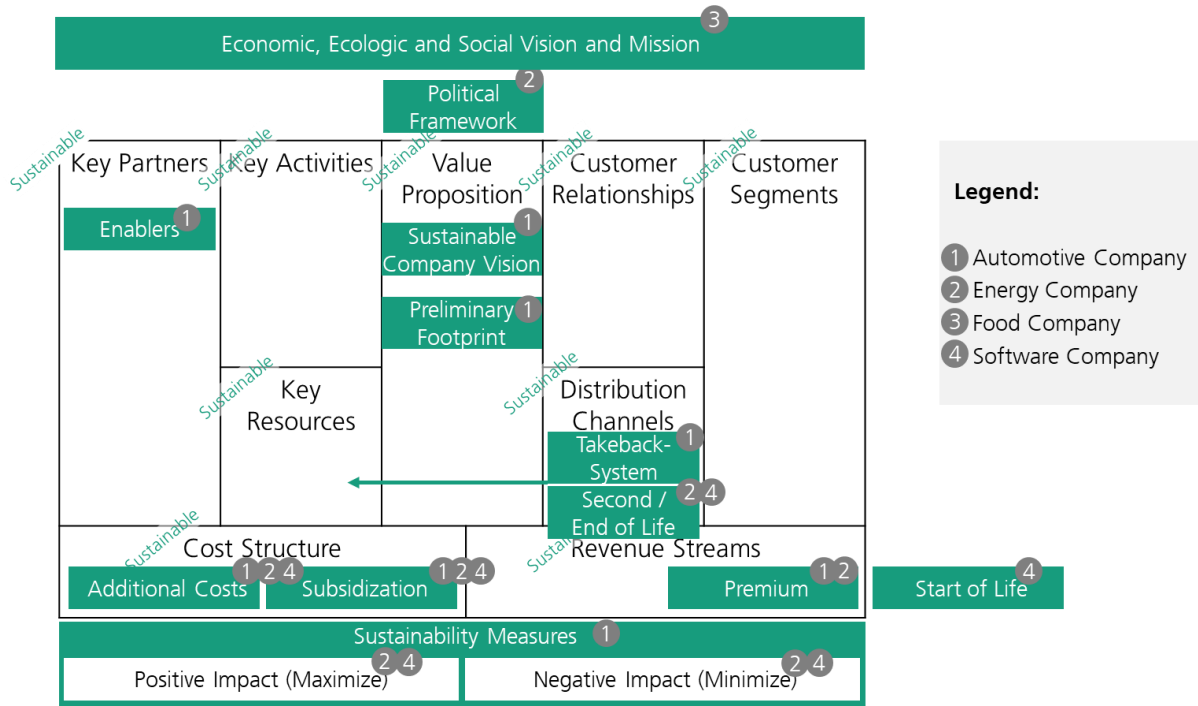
Economic, Ecologic and Social Vision and Mission 3

Political Framework 2

Sustainable Key Partners

Sustainable Key Activities

Sustainable Value Proposition

Sustainable Customer Relationships

Sustainable Customer Segments

Enablers 1

Sustainable Company Vision 1

Preliminary Footprint 1

Sustainable Key Resources

Sustainable Distribution Channels

Takeback-System 1

Second / End of Life 2 4

Sustainable Cost Structure

Sustainable Revenue Streams

Additional Costs 1 2 4

Subsidization 1 2 4

Premium 1 2

Start of Life 4

Sustainability Measures 1

Positive Impact (Maximize) 2 4

Negative Impact (Minimize) 2 4

Legend:

1 Automotive Company
2 Energy Company
3 Food Company
4 Software Company